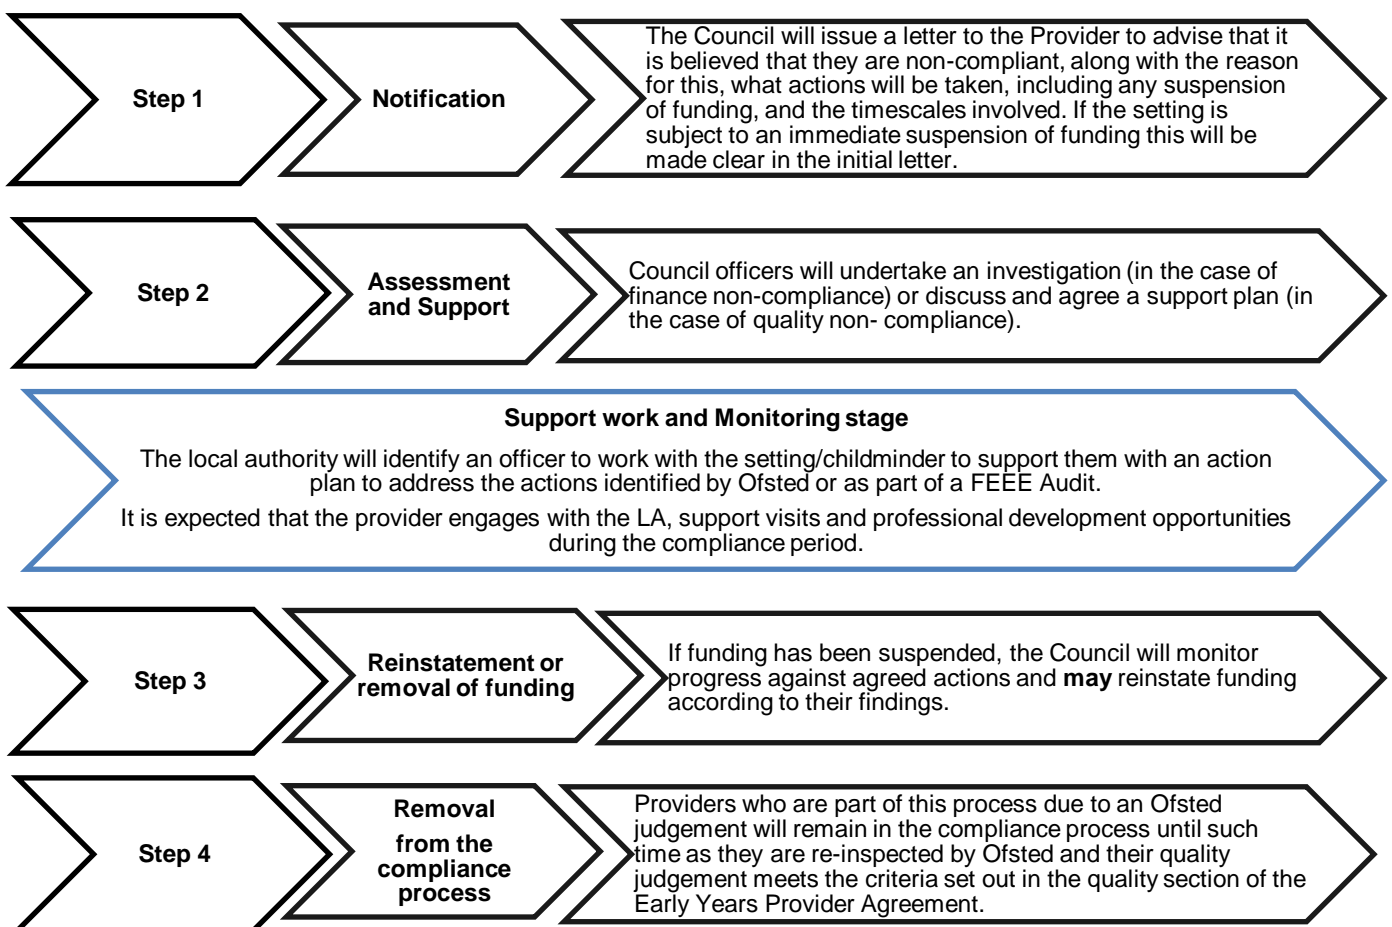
Step 1

Notification

The Council will issue a letter to the Provider to advise that it is believed that they are non-compliant, along with the reason for this, what actions will be taken, including any suspension of funding, and the timescales involved. If the setting is subject to an immediate suspension of funding this will be made clear in the initial letter.

Step 2

Assessment and Support

Council officers will undertake an investigation (in the case of finance non-compliance) or discuss and agree a support plan (in the case of quality non- compliance).

Support work and Monitoring stage

The local authority will identify an officer to work with the setting/childminder to support them with an action plan to address the actions identified by Ofsted or as part of a FEEE Audit.

It is expected that the provider engages with the LA, support visits and professional development opportunities during the compliance period.

Step 3

Reinstatement or removal of funding

If funding has been suspended, the Council will monitor progress against agreed actions and **may** reinstate funding according to their findings.

Step 4

Removal from the compliance process

Providers who are part of this process due to an Ofsted judgement will remain in the compliance process until such time as they are re-inspected by Ofsted and their quality judgement meets the criteria set out in the quality section of the Early Years Provider Agreement.